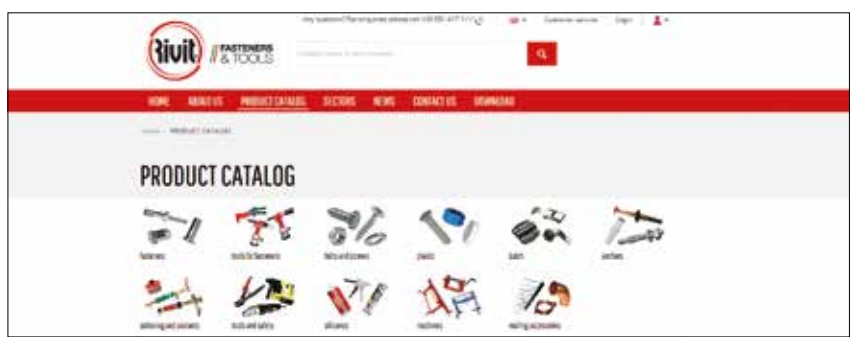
Any questions? For enquiries please call +39 051 6777 511 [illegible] Customer service Login

Rivit FASTENERS & TOOLS

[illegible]

HOME ABOUT US PRODUCT CATALOG SECTORS NEWS CONTACT US DOWNLOAD

HOME > PRODUCT CATALOG

PRODUCT CATALOG

fasteners tools for fasteners bolts and screws plastic bars anchors

adhesives and sealants tools and safety silicones machines roofing accessories